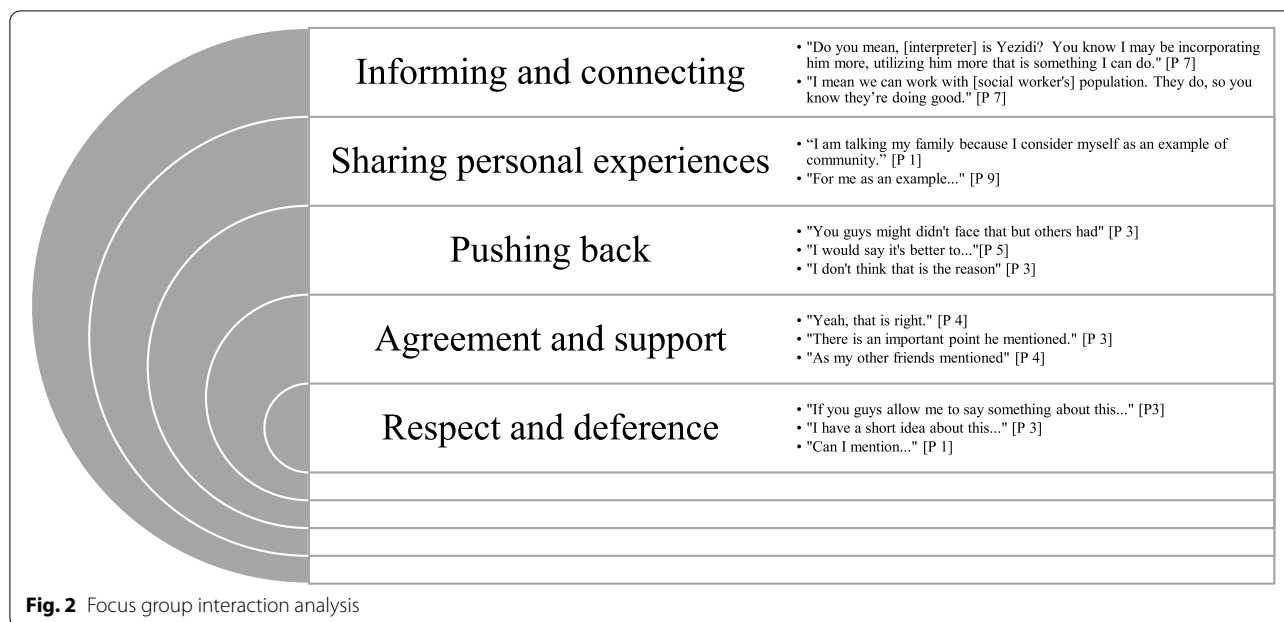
Informing and connecting

• "Do you mean, [interpreter] is Yezidi? You know I may be incorporating him more, utilizing him more that is something I can do." [P 7]
• "I mean we can work with [social worker's] population. They do, so you know they're doing good." [P 7]

Sharing personal experiences

• "I am talking my family because I consider myself as an example of community." [P 1]
• "For me as an example..." [P 9]

Pushing back

• "You guys might didn't face that but others had" [P 3]
• "I would say it's better to..."[P 5]
• "I don't think that is the reason" [P 3]

Agreement and support

• "Yeah, that is right." [P 4]
• "There is an important point he mentioned." [P 3]
• "As my other friends mentioned" [P 4]

Respect and deference

• "If you guys allow me to say something about this..." [P3]
• "I have a short idea about this..." [P 3]
• "Can I mention..." [P 1]

Fig. 2 Focus group interaction analysis